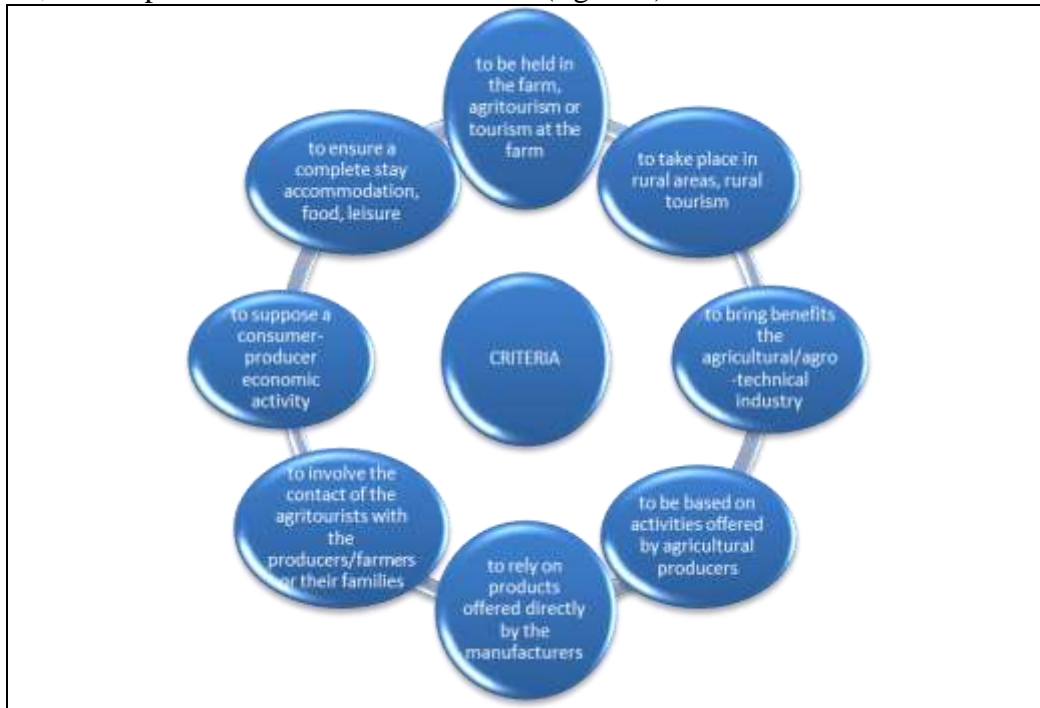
CRITERIA

to be held in the farm, agritourism or tourism at the farm

to take place in rural areas, rural tourism

to bring benefits the agricultural/agro-technical industry

to be based on activities offered by agricultural producers

to rely on products offered directly by the manufacturers

to involve the contact of the agritourists with the producers/farmers or their families

to suppose a consumer-producer economic activity

to ensure a complete stay accommodation, food, leisure